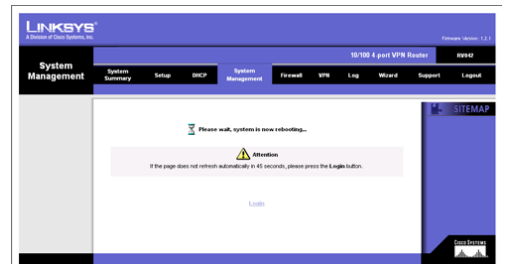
LINKSYS®
A Division of Cisco Systems, Inc.

Firmware Version: 1.2.1

System Management

10/100 4-port VPN Router

RV042

System Summary
Setup
DHCP
System Management
Firewall
VPN
Log
Wizard
Support
Logout

SITEMAP

Please wait, system is now rebooting...

Attention

If the page does not refresh automatically in 45 seconds, please press the Login button.

Login

CISCO SYSTEMS